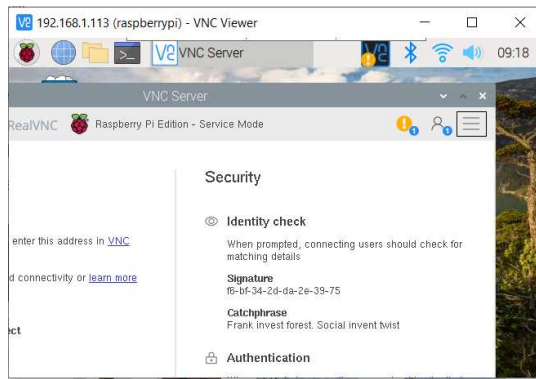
192.168.1.113 (raspberrypi) - VNC Viewer

VNC Server

09:18

VNC Server

RealVNC

Raspberry Pi Edition - Service Mode

enter this address in VNC

d connectivity or learn more

ct

Security

Identity check

When prompted, connecting users should check for matching details

Signature
f6-bf-34-2d-da-2e-39-75

Catchphrase
Frank invest forest. Social invent twist

Authentication

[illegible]